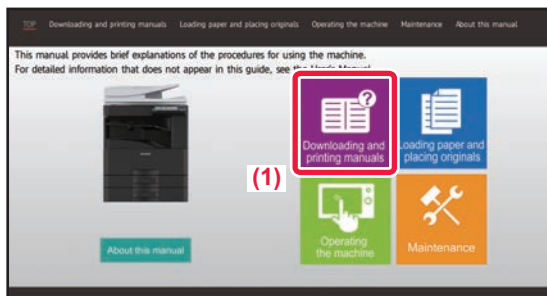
TOP Downloading and printing manuals Loading paper and placing originals Operating the machine Maintenance About this manual

This manual provides brief explanations of the procedures for using the machine.
For detailed information that does not appear in this guide, see the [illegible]

(1)

Downloading and printing manuals

Loading paper and placing originals

About this manual

Operating the machine

Maintenance